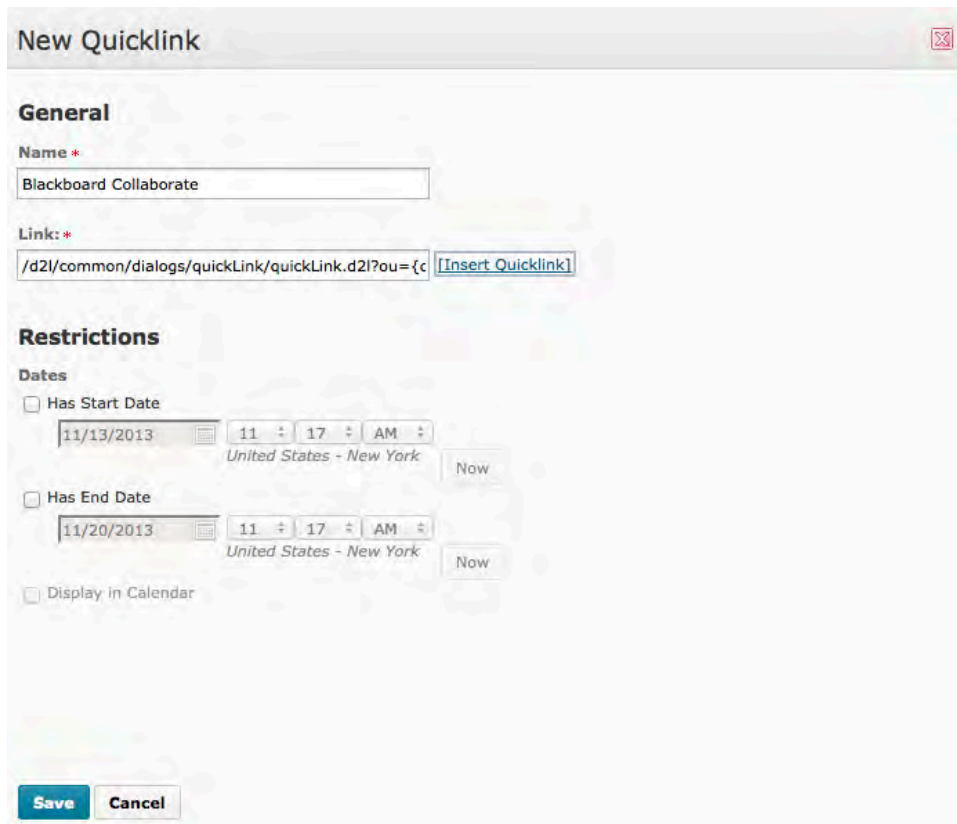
New Quicklink

General

Name *

Blackboard Collaborate

Link: *

/d2l/common/dialogs/quickLink/quickLink.d2l?ou={c

[Insert Quicklink]

Restrictions

Dates

Has Start Date

11/13/2013 | 11 | 17 | AM

United States - New York

Now

Has End Date

11/20/2013 | 11 | 17 | AM

United States - New York

Now

Display in Calendar

Save | Cancel